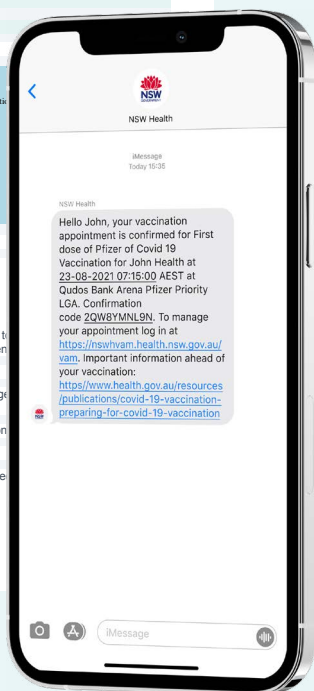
NSW GOVERNMENT

NSW Health

iMessage
Today 15:35

NSW Health

Hello John, your vaccination appointment is confirmed for First dose of Pfizer of Covid 19 Vaccination for John Health at 23-08-2021 07:15:00 AEST at Qudos Bank Arena Pfizer Priority LGA. Confirmation code 2QW8YMNL9N. To manage your appointment log in at https://nswhvam.health.nsw.gov.au/vam. Important information ahead of your vaccination: https//www.health.gov.au/resources/publications/covid-19-vaccination-preparing-for-covid-19-vaccination

iMessage